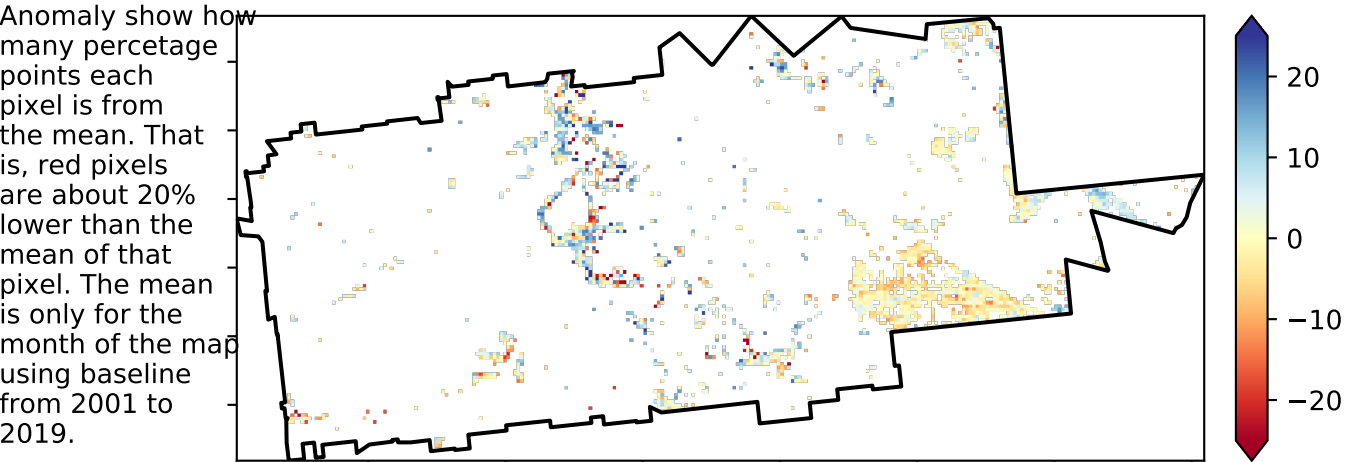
Anomaly show how many percetage points each pixel is from the mean. That is, red pixels are about 20% lower than the mean of that pixel. The mean is only for the month of the map using baseline from 2001 to 2019.

20
10
0
−10
−20